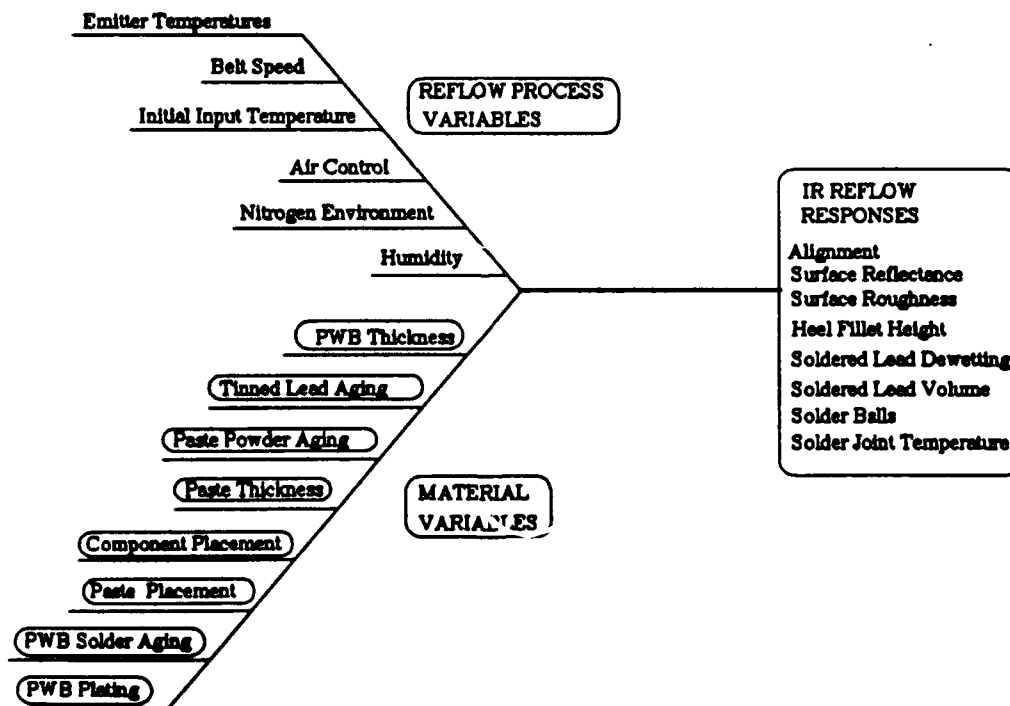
Emitter Temperatures

Belt Speed

Initial Input Temperature

Air Control

Nitrogen Environment

Humidity

REFLOW PROCESS VARIABLES

IR REFLOW RESPONSES

Alignment
Surface Reflectance
Surface Roughness
Heel Fillet Height
Soldered Lead Dewetting
Soldered Lead Volume
Solder Balls
Solder Joint Temperature

PWB Thickness

Tinned Lead Aging

Paste Powder Aging

Paste Thickness

MATERIAL VARIA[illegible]LES

Component Placement

Paste Placement

PWB Solder Aging

PWB Plating